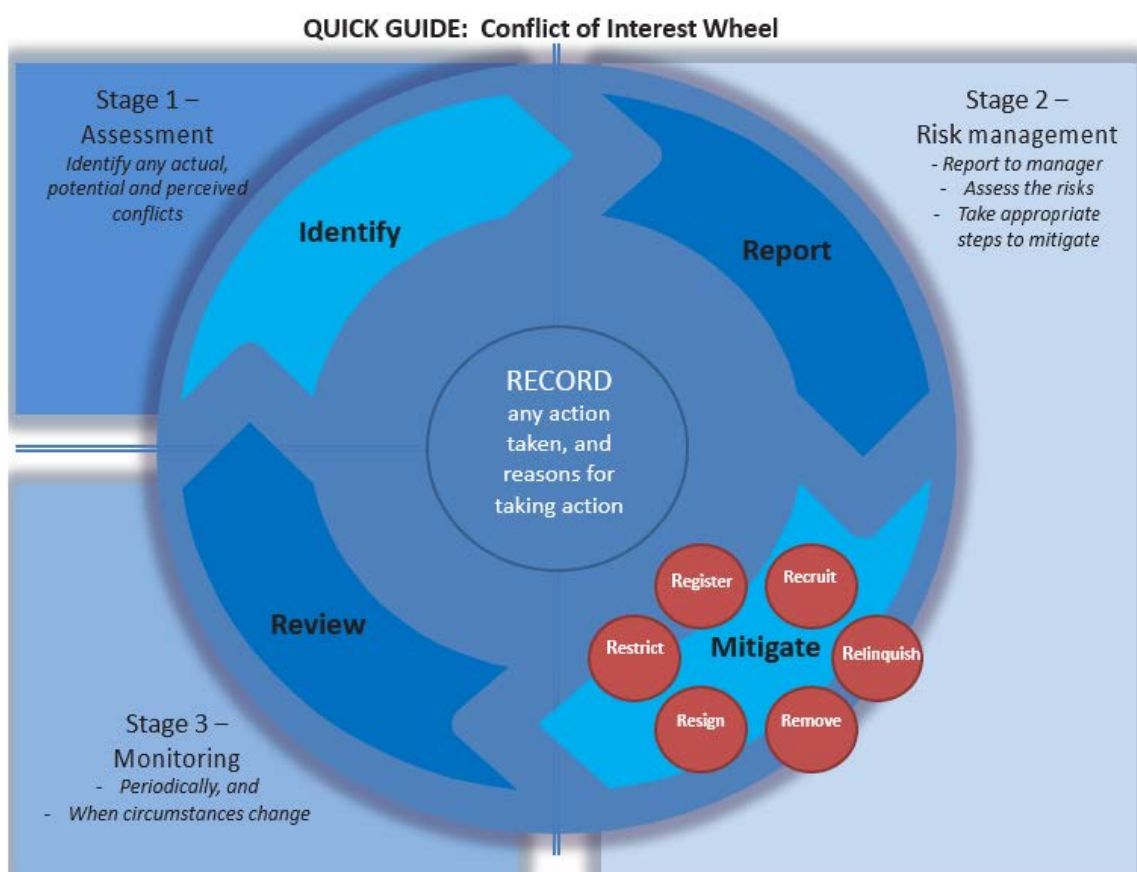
QUICK GUIDE: Conflict of Interest Wheel

Stage 1 – Assessment
*Identify any actual, potential and perceived conflicts*

Stage 2 – Risk management
- *Report to manager*
- *Assess the risks*
- *Take appropriate steps to mitigate*

Identify

Report

RECORD any action taken, and reasons for taking action

Review

Mitigate

Register

Recruit

Restrict

Relinquish

Resign

Remove

Stage 3 – Monitoring
- *Periodically, and*
- *When circumstances change*